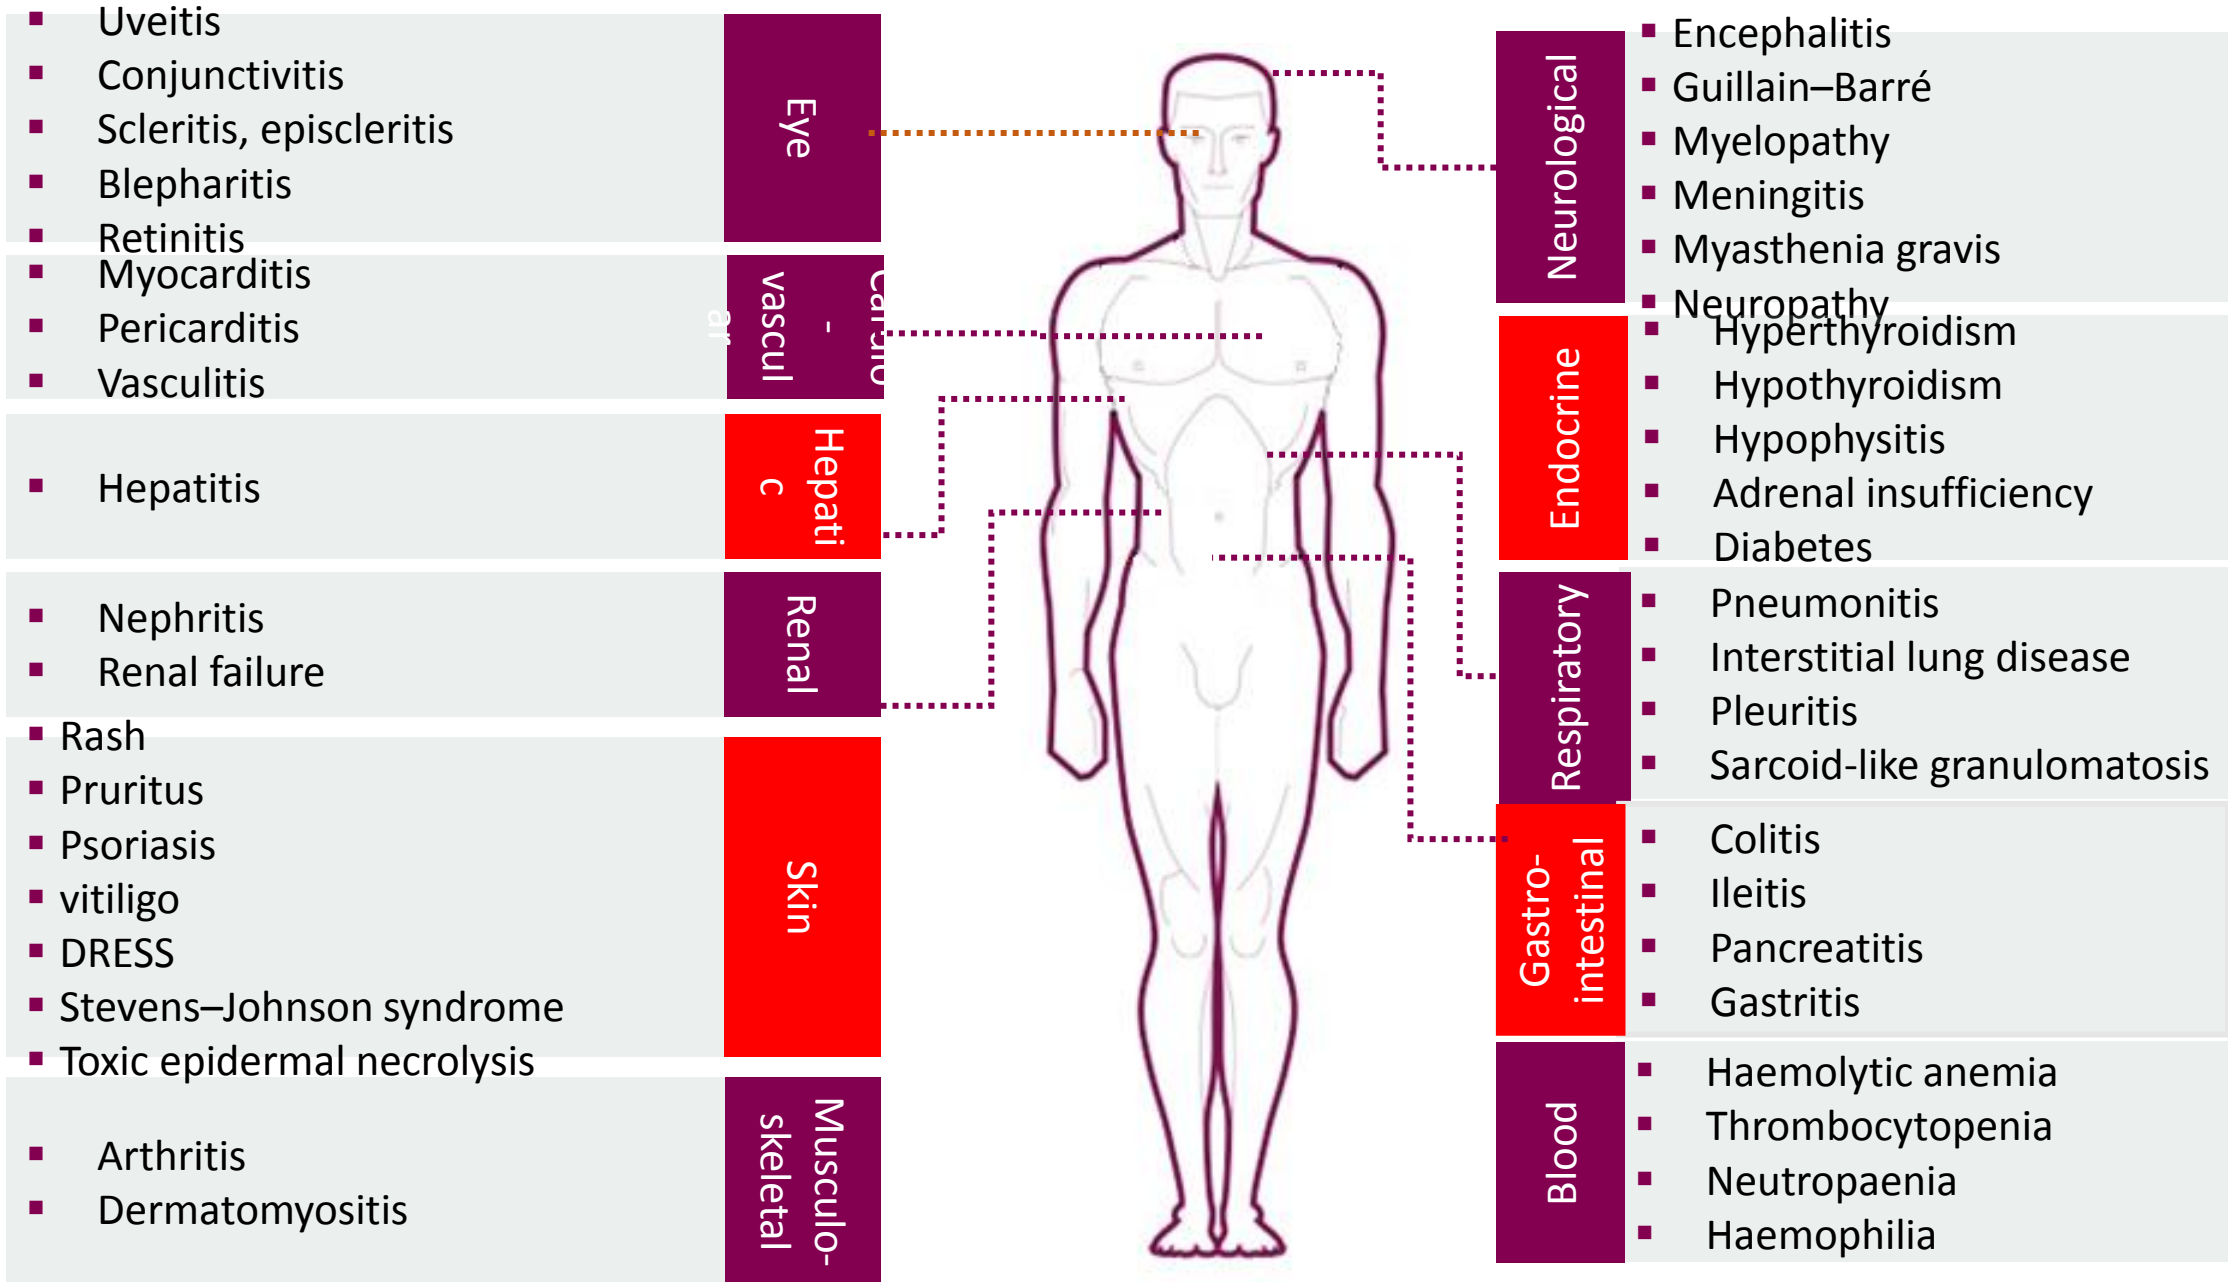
- Uveitis
- Conjunctivitis
- Scleritis, episcleritis
- Blepharitis
- Retinitis

Eye

- Myocarditis
- Pericarditis
- Vasculitis

Cardio-vascular

- Hepatitis

Hepatic

- Nephritis
- Renal failure

Renal

- Rash
- Pruritus
- Psoriasis
- vitiligo
- DRESS
- Stevens–Johnson syndrome
- Toxic epidermal necrolysis

Skin

- Arthritis
- Dermatomyositis

Musculo-skeletal

Neurological

- Encephalitis
- Guillain–Barré
- Myelopathy
- Meningitis
- Myasthenia gravis
- Neuropathy

Endocrine

- Hyperthyroidism
- Hypothyroidism
- Hypophysitis
- Adrenal insufficiency
- Diabetes

Respiratory

- Pneumonitis
- Interstitial lung disease
- Pleuritis
- Sarcoid-like granulomatosis

Gastro-intestinal

- Colitis
- Ileitis
- Pancreatitis
- Gastritis

Blood

- Haemolytic anemia
- Thrombocytopenia
- Neutropaenia
- Haemophilia